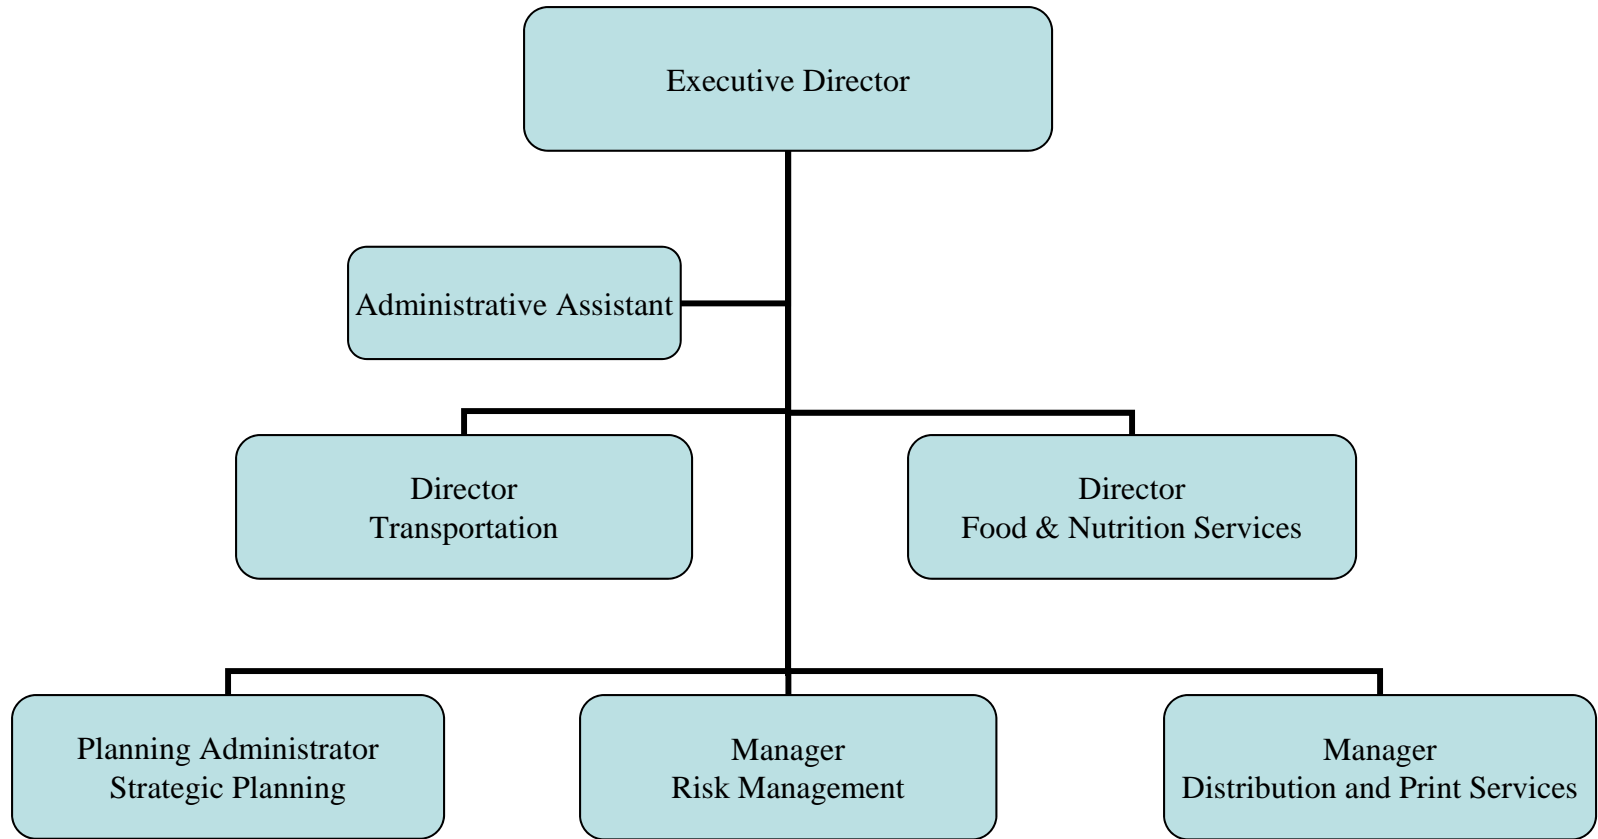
Executive Director

Administrative Assistant

Director
Transportation

Director
Food & Nutrition Services

Planning Administrator
Strategic Planning

Manager
Risk Management

Manager
Distribution and Print Services